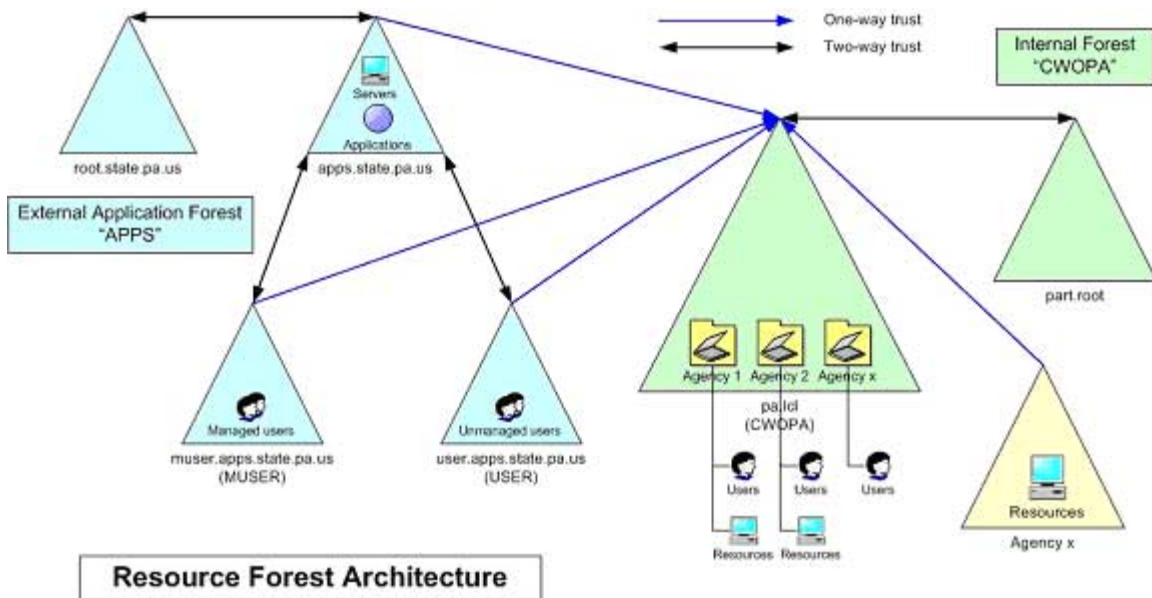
One-way trust
Two-way trust

Internal Forest
"CWOPA"

Servers
Applications

root.state.pa.us

apps.state.pa.us

External Application Forest
"APPS"

part.root

Agency 1
Agency 2
Agency x

pa.lcl
(CWOPA)

Managed users

muser.apps.state.pa.us
(MUSER)

Unmanaged users

user.apps.state.pa.us
(USER)

Users
Users
Users

Resources
Resources

Resources

Agency x

Resource Forest Architecture